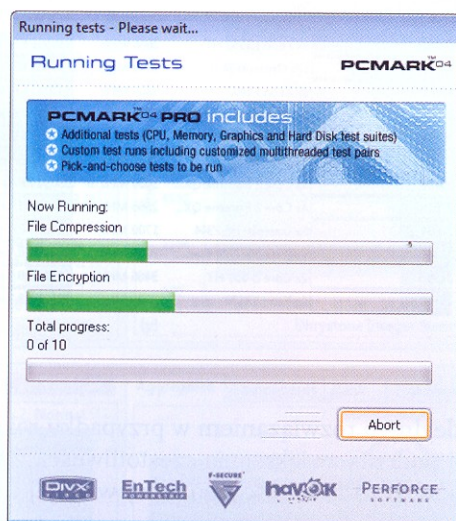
Running tests - Please wait...

Running Tests

PCMARK04

PCMARK04 PRO includes
Additional tests (CPU, Memory, Graphics and Hard Disk test suites)
Custom test runs including customized multithreaded test pairs
Pick-and-choose tests to be run

Now Running:
File Compression

File Encryption

Total progress:
0 of 10

Abort

DivX EnTech POWERSTRIP F-SECURE havok PERFORCE SOFTWARE